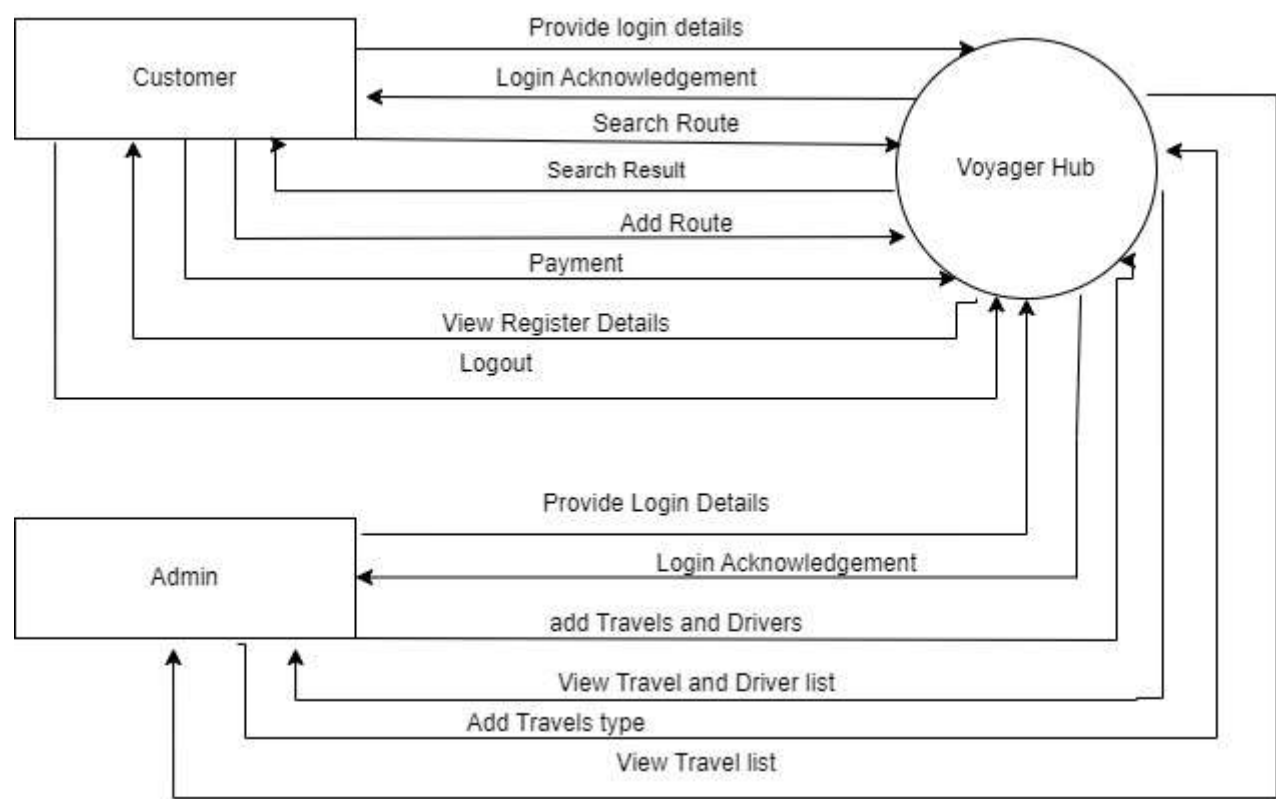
Customer

Provide login details

Login Acknowledgement

Search Route

Search Result

Add Route

Payment

View Register Details

Logout

Voyager Hub

Admin

Provide Login Details

Login Acknowledgement

add Travels and Drivers

View Travel and Driver list

Add Travels type

View Travel list